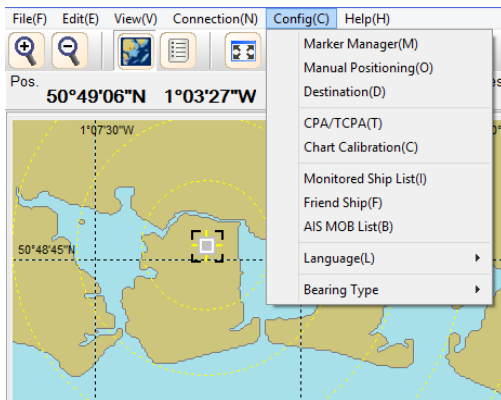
File(F) Edit(E) View(V) Connection(N) Config(C) Help(H)

Pos.
50°49'06"N 1°03'27"W

1°07'30"W

50°48'45"N

Marker Manager(M)
Manual Positioning(O)
Destination(D)
CPA/TCPA(T)
Chart Calibration(C)
Monitored Ship List(I)
Friend Ship(F)
AIS MOB List(B)
Language(L)
Bearing Type